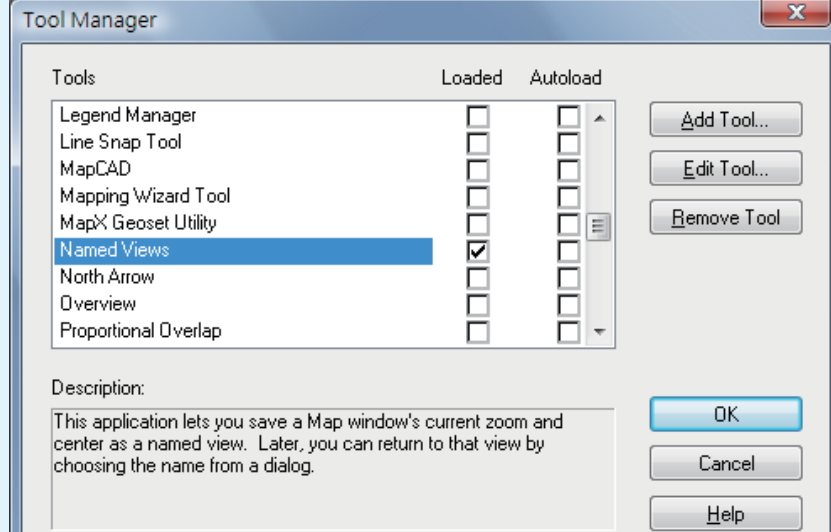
Tool Manager

Tools | Loaded | Autoload

Legend Manager
Line Snap Tool
MapCAD
Mapping Wizard Tool
MapX Geoset Utility
Named Views
North Arrow
Overview
Proportional Overlap

Add Tool...
Edit Tool...
Remove Tool

Description:

This application lets you save a Map window's current zoom and center as a named view. Later, you can return to that view by choosing the name from a dialog.

OK
Cancel
Help